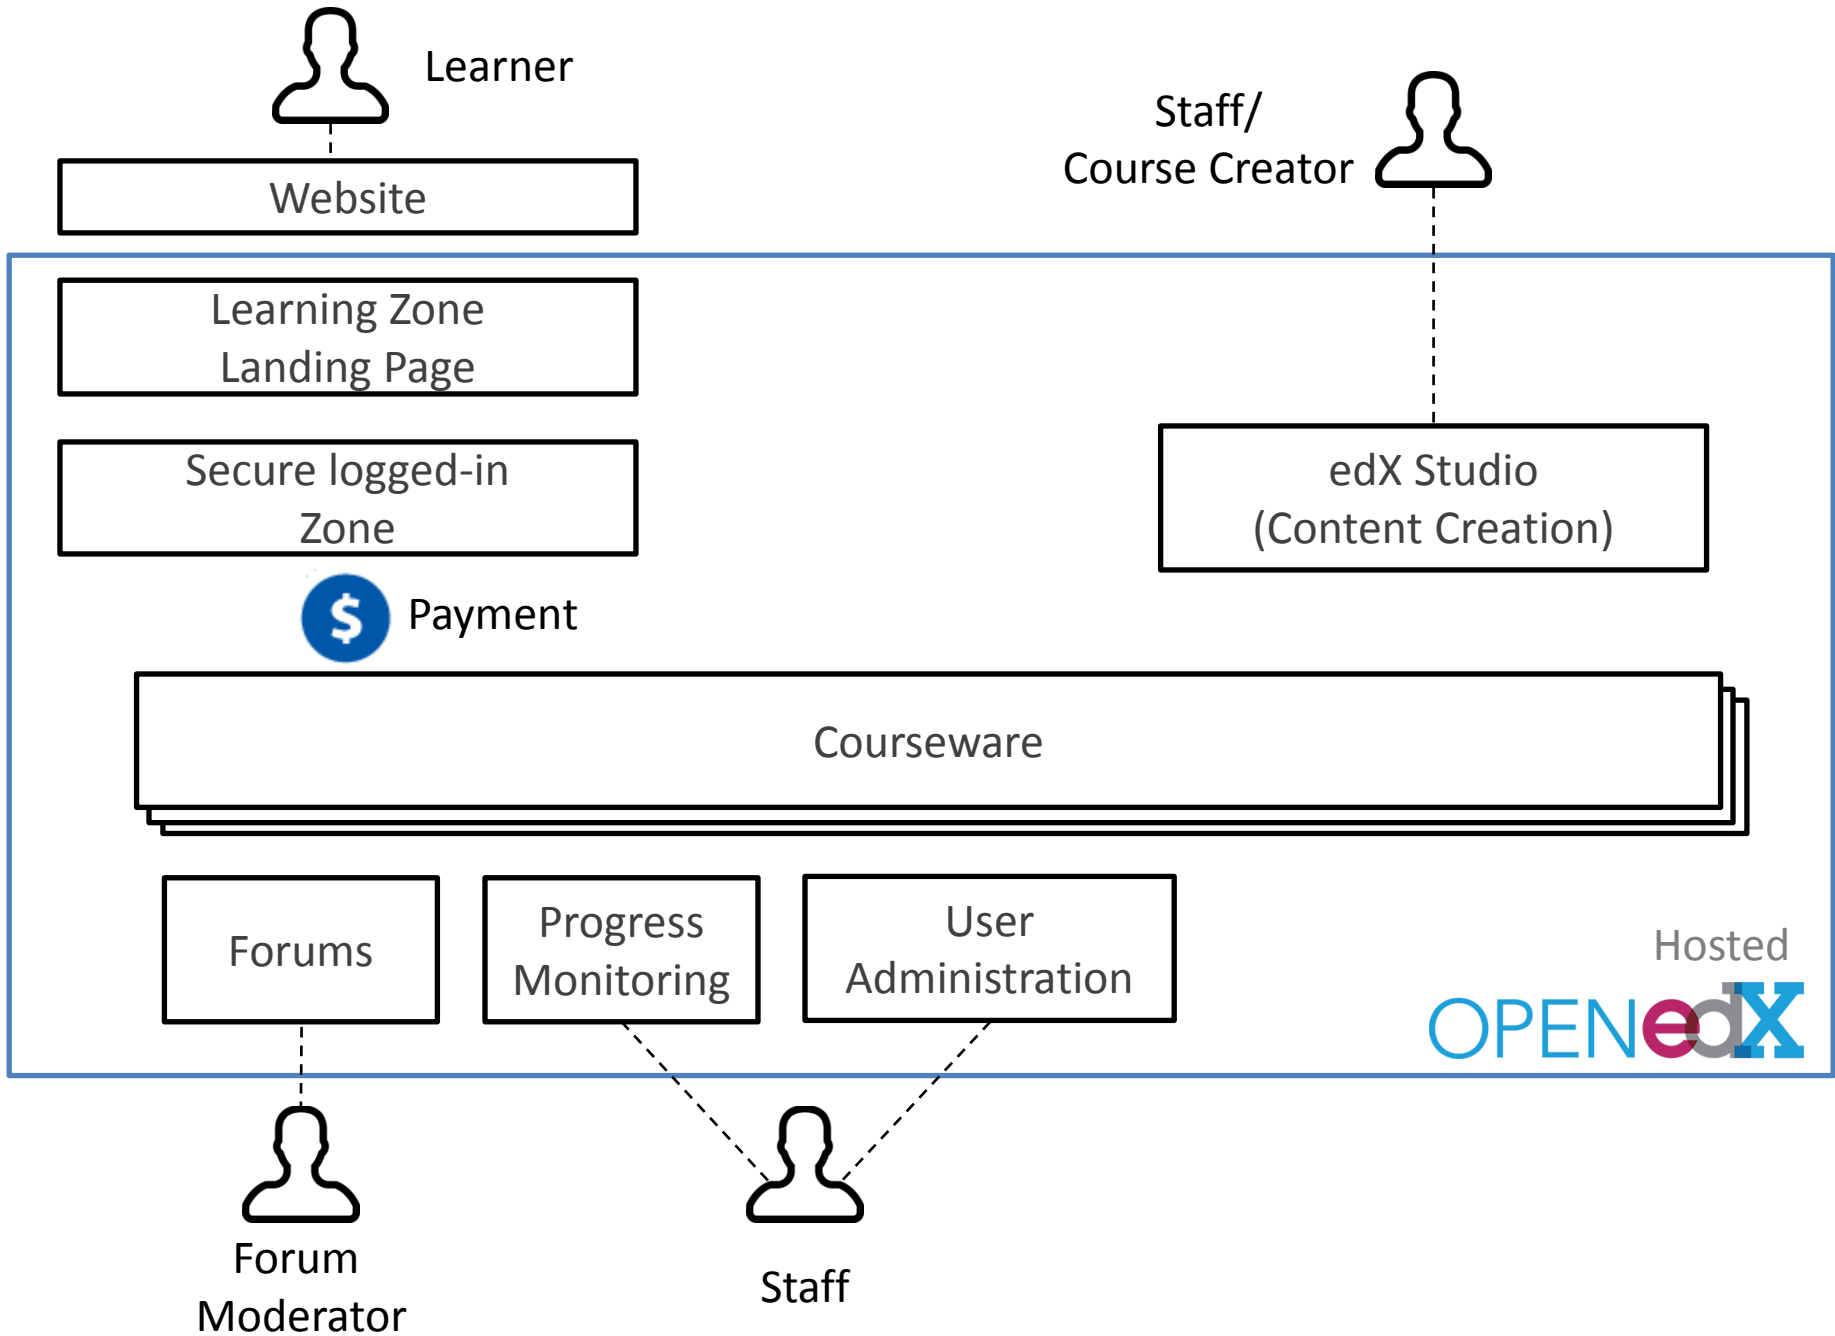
Learner

Staff/
Course Creator

Website

Learning Zone
Landing Page

Secure logged-in
Zone

edX Studio
(Content Creation)

$ Payment

Courseware

Forums

Progress
Monitoring

User
Administration

Hosted
OPENedX

Forum
Moderator

Staff